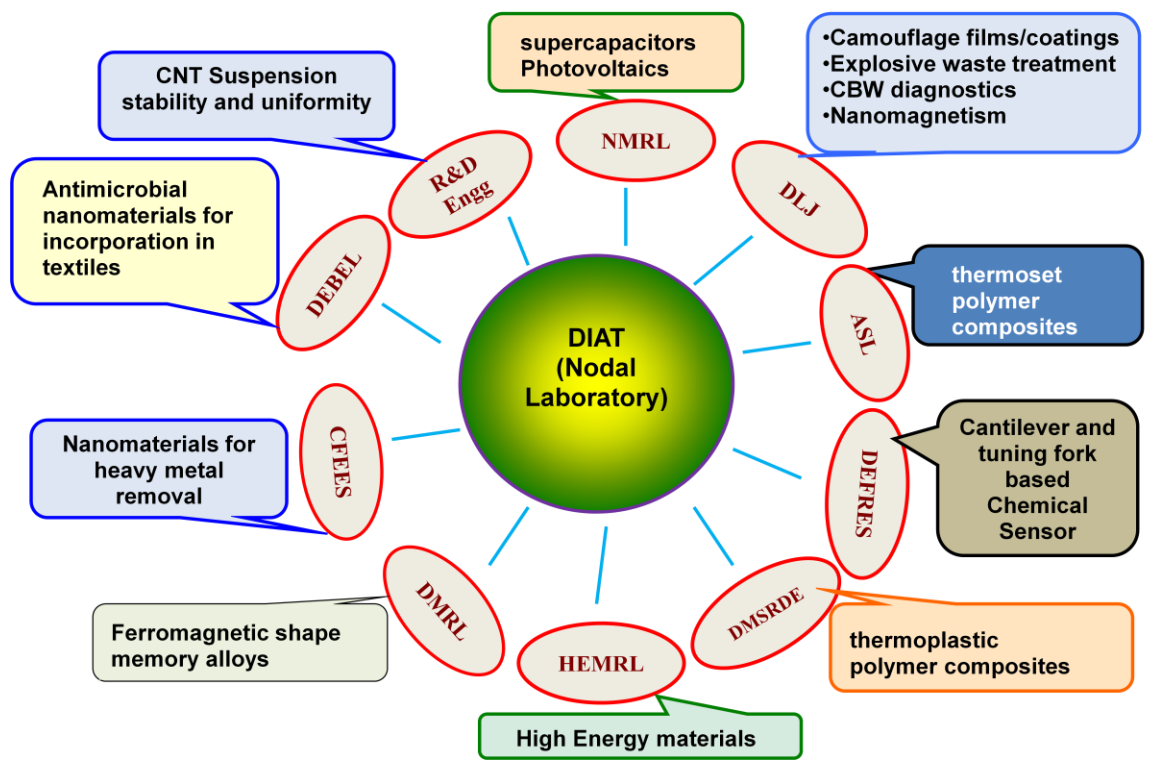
supercapacitors
Photovoltaics

NMRL

•Camouflage films/coatings
•Explosive waste treatment
•CBW diagnostics
•Nanomagnetism

DLJ

CNT Suspension stability and uniformity

R&D Engg

Antimicrobial nanomaterials for incorporation in textiles

DEBEL

thermoset polymer composites

ASL

DIAT (Nodal Laboratory)

Nanomaterials for heavy metal removal

CFEES

Cantilever and tuning fork based Chemical Sensor

DEFRES

DMRL

DMSRDE

Ferromagnetic shape memory alloys

HEMRL

thermoplastic polymer composites

High Energy materials